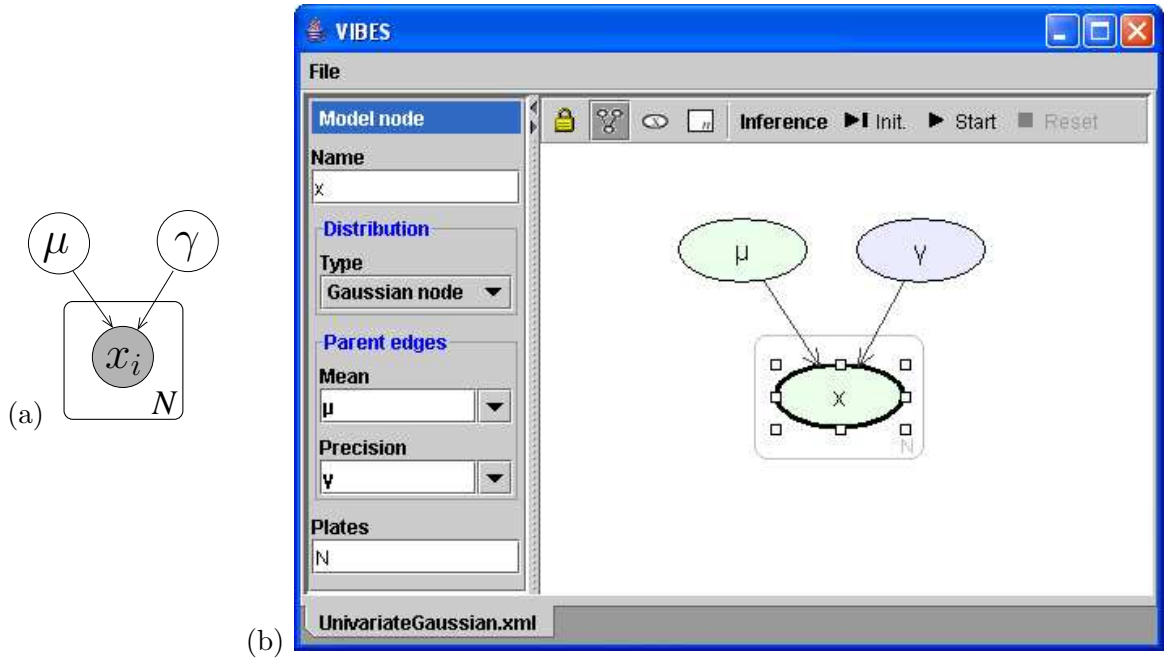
$\mu$ $\gamma$

$x_i$

$N$

(a)

VIBES

File

Model node

Name

x

Distribution

Type

Gaussian node

Parent edges

Mean

μ

Precision

γ

Plates

N

Inference Init. Start Reset

μ

γ

x

N

UnivariateGaussian.xml

(b)